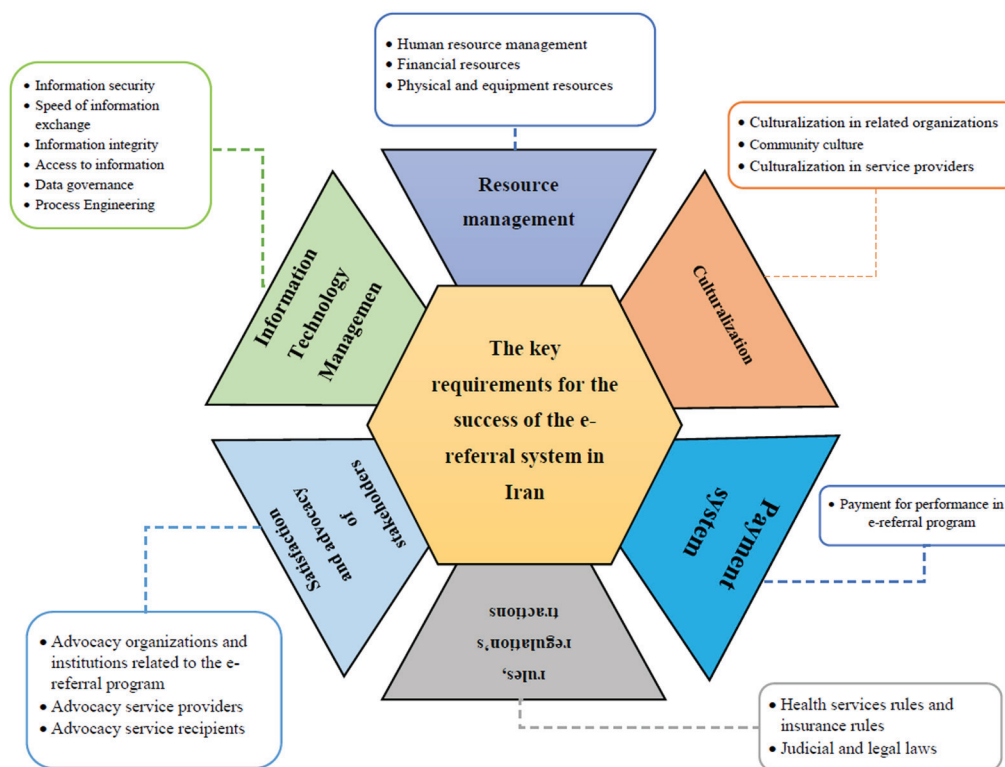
• Human resource management
• Financial resources
• Physical and equipment resources

• Information security
• Speed of information exchange
• Information integrity
• Access to information
• Data governance
• Process Engineering

• Culturalization in related organizations
• Community culture
• Culturalization in service providers

Resource management

Information Technology Managemen

Culturalization

The key requirements for the success of the e-referral system in Iran

Satisfaction and advocacy of stakeholders

Payment system

• Payment for performance in e-referral program

rules, regulation's tractions

• Advocacy organizations and institutions related to the e-referral program
• Advocacy service providers
• Advocacy service recipients

• Health services rules and insurance rules
• Judicial and legal laws